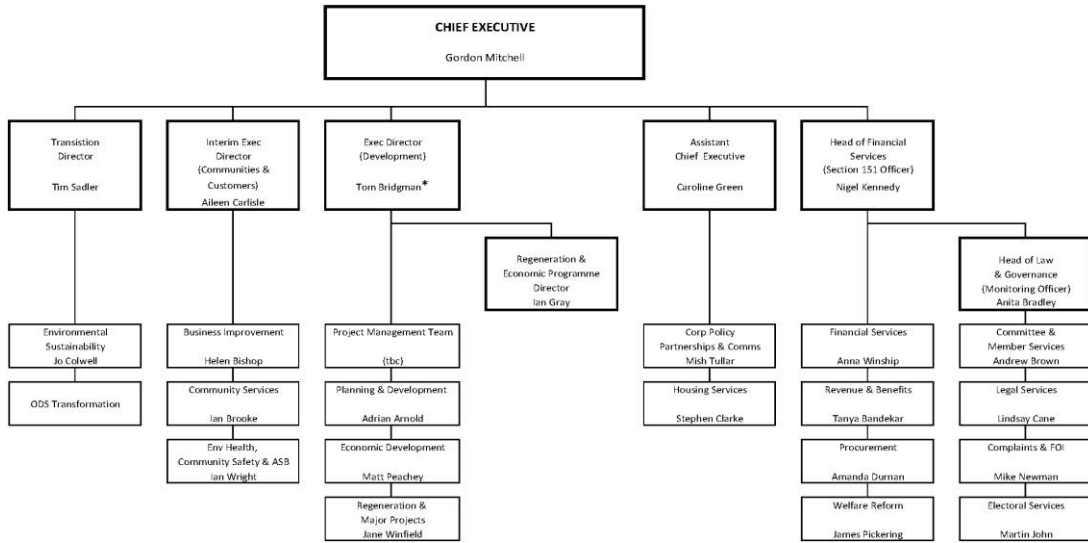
CHIEF EXECUTIVE

Gordon Mitchell

Transistion Director

Tim Sadler

Interim Exec Director (Communities & Customers)
Aileen Carlisle

Exec Director (Development)

Tom Bridgman*

Assistant Chief Executive

Caroline Green

Head of Financial Services (Section 151 Officer)
Nigel Kennedy

Regeneration & Economic Programme Director
Ian Gray

Head of Law & Governance (Monitoring Officer)
Anita Bradley

Environmental Sustainability
Jo Colwell

ODS Transformation

Business Improvement

Helen Bishop

Community Services

Ian Brooke

Env Health, Community Safety & ASB
Ian Wright

Project Management Team

(tbc)

Planning & Development

Adrian Arnold

Economic Development

Matt Peachey

Regeneration & Major Projects
Jane Winfield

Corp Policy Partnerships & Comms
Mish Tullar

Housing Services

Stephen Clarke

Financial Services

Anna Winship

Revenue & Benefits

Tanya Bandekar

Procurement

Amanda Durnan

Welfare Reform

James Pickering

Committee & Member Services
Andrew Brown

Legal Services

Lindsay Cane

Complaints & FOI

Mike Newman

Electoral Services

Martin John